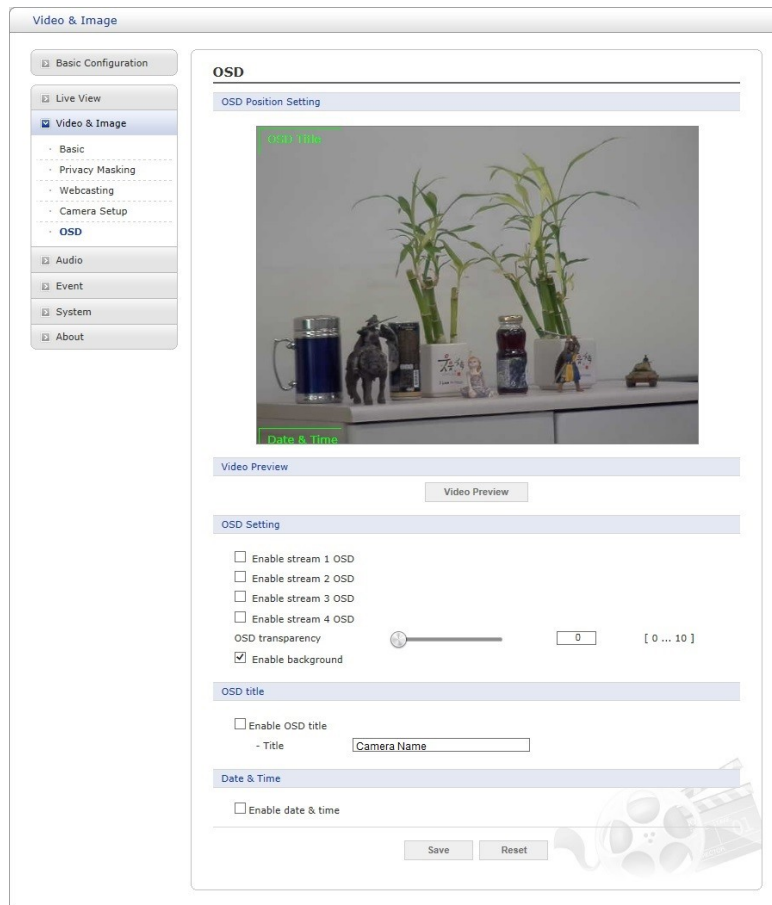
Video & Image

Basic Configuration

Live View

Video & Image

· Basic

· Privacy Masking

· Webcasting

· Camera Setup

· OSD

Audio

Event

System

About

OSD

OSD Position Setting

OSD Title

Date & Time

Video Preview

Video Preview

OSD Setting

Enable stream 1 OSD

Enable stream 2 OSD

Enable stream 3 OSD

Enable stream 4 OSD

OSD transparency 0 [ 0 ... 10 ]

Enable background

OSD title

Enable OSD title

- Title Camera Name

Date & Time

Enable date & time

Save Reset